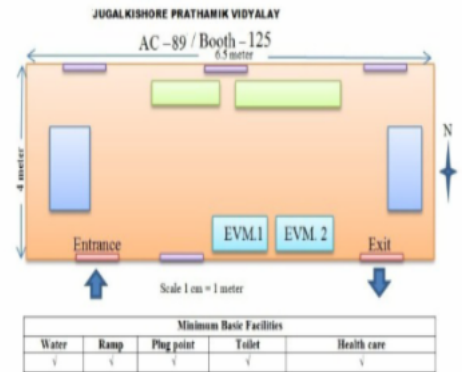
JUGALKISHORE PRATHAMIK VIDYALAY

AC – 89 / Booth – 125

6.5 meter

4 meter

N

EVM.1

EVM. 2

Entrance

Exit

Scale 1 cm = 1 meter

| Minimum Basic Facilities | | | | |
|---|---|---|---|---|
| Water | Ramp | Plug point | Toilet | Health care |
| √ | √ | √ | √ | √ |